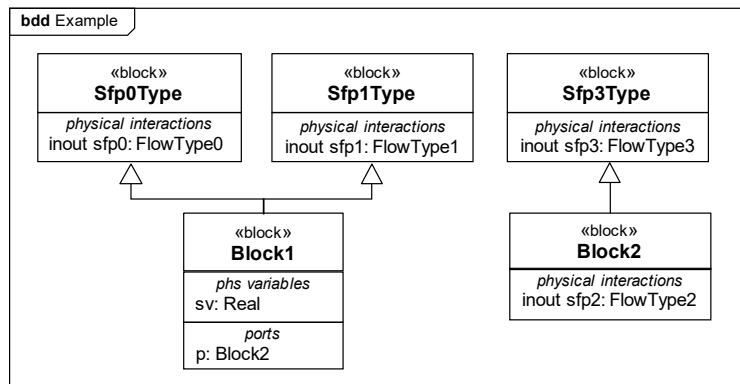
bdd Example

«block»
Sfp0Type
physical interactions
inout sfp0: FlowType0

«block»
Sfp1Type
physical interactions
inout sfp1: FlowType1

«block»
Sfp3Type
physical interactions
inout sfp3: FlowType3

«block»
Block1
phs variables
sv: Real
ports
p: Block2

«block»
Block2
physical interactions
inout sfp2: FlowType2